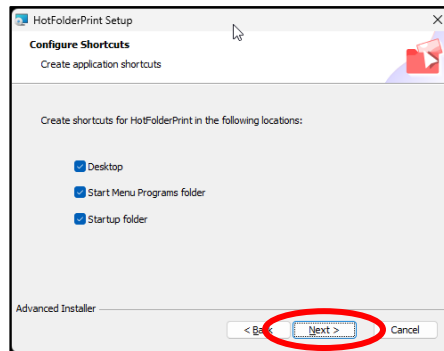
HotFolderPrint Setup

Configure Shortcuts

Create application shortcuts

Create shortcuts for HotFolderPrint in the following locations:

Desktop

Start Menu Programs folder

Startup folder

Advanced Installer

< Back

Next >

Cancel